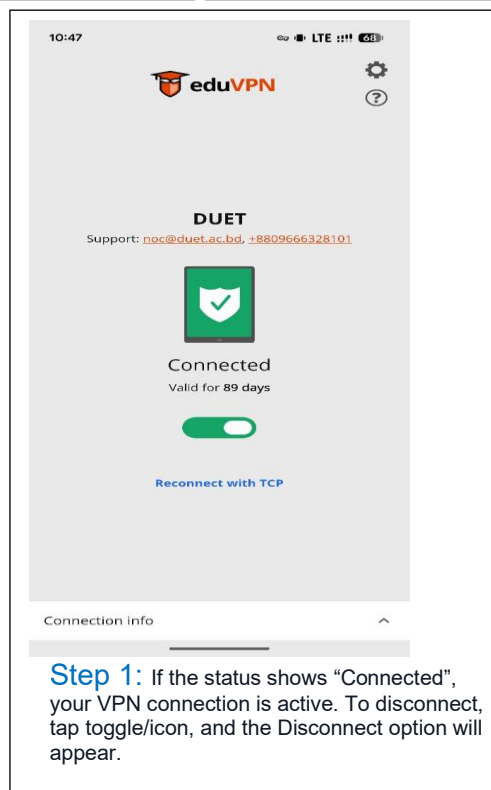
10:47

LTE 68

eduVPN

DUET

Support: noc@duet.ac.bd, +8809666328101

Connected

Valid for 89 days

Reconnect with TCP

Connection info

Step 1: If the status shows “Connected”, your VPN connection is active. To disconnect, tap toggle/icon, and the Disconnect option will appear.